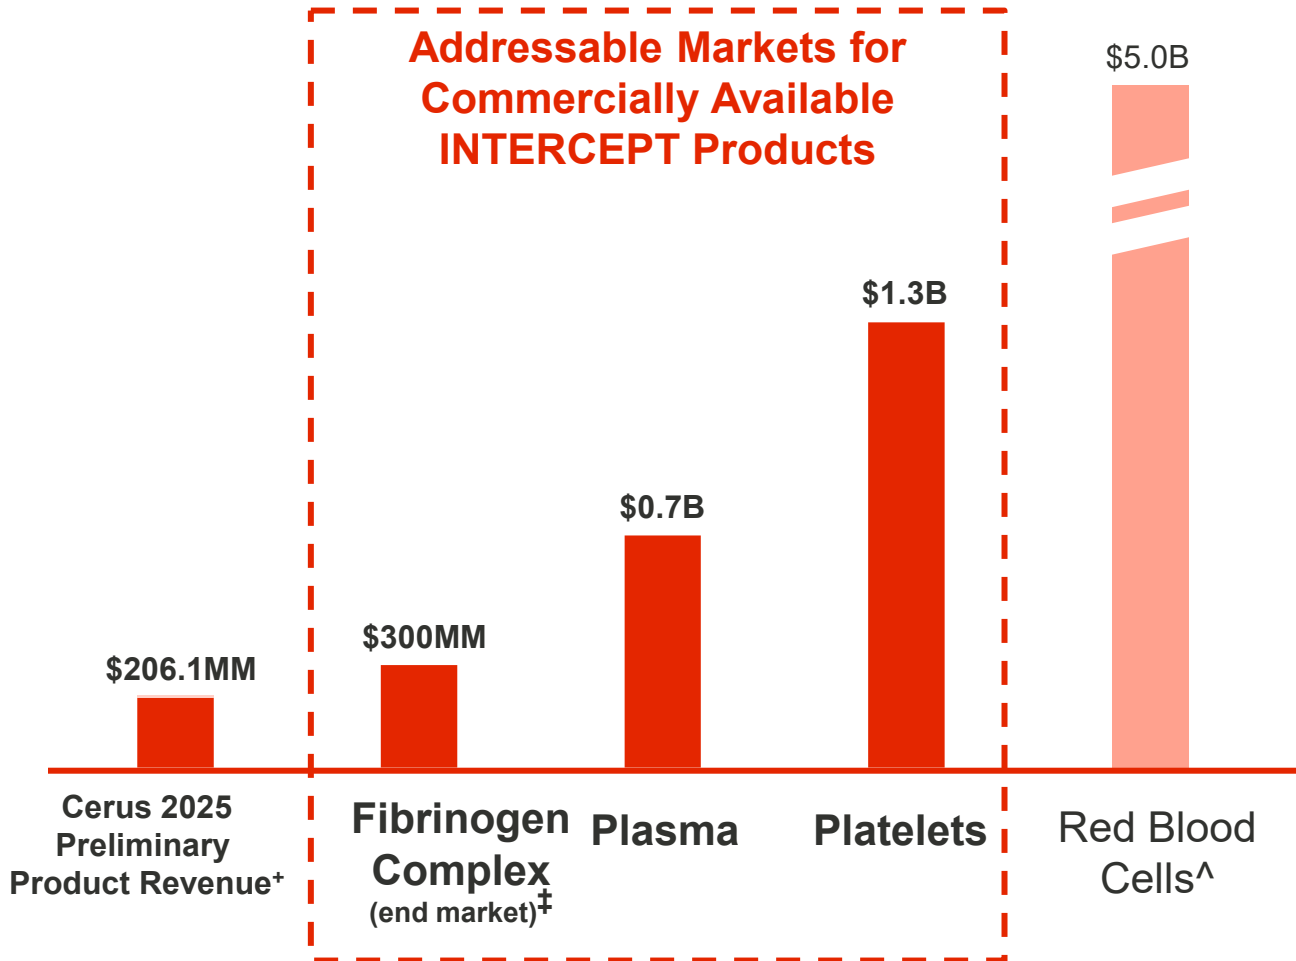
Addressable Markets for Commercially Available INTERCEPT Products

$5.0B

$1.3B

$0.7B

$300MM

$206.1MM

Cerus 2025 Preliminary Product Revenue⁺

Fibrinogen Complex (end market)‡

Plasma

Platelets

Red Blood Cells^